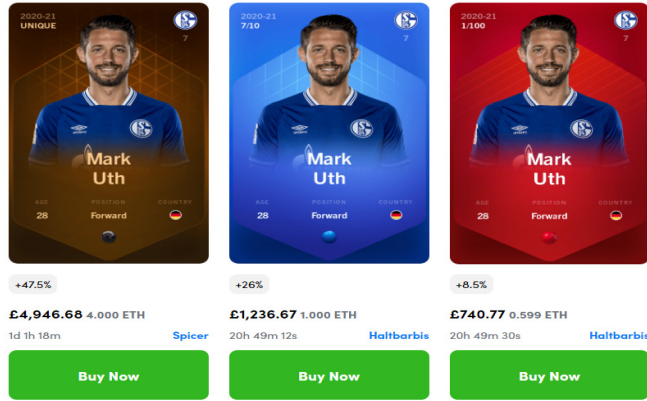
2020-21
UNIQUE
7
Mark
Uth
AGE
28
POSITION
Forward
COUNTRY

+47.5%
£4,946.68 4.000 ETH
1d 1h 18m
Spicer
Buy Now

2020-21
7/10
7
Mark
Uth
AGE
28
POSITION
Forward
COUNTRY

+26%
£1,236.67 1.000 ETH
20h 49m 12s
Haltbarbis
Buy Now

2020-21
1/100
7
Mark
Uth
AGE
28
POSITION
Forward
COUNTRY

+8.5%
£740.77 0.599 ETH
20h 49m 30s
Haltbarbis
Buy Now